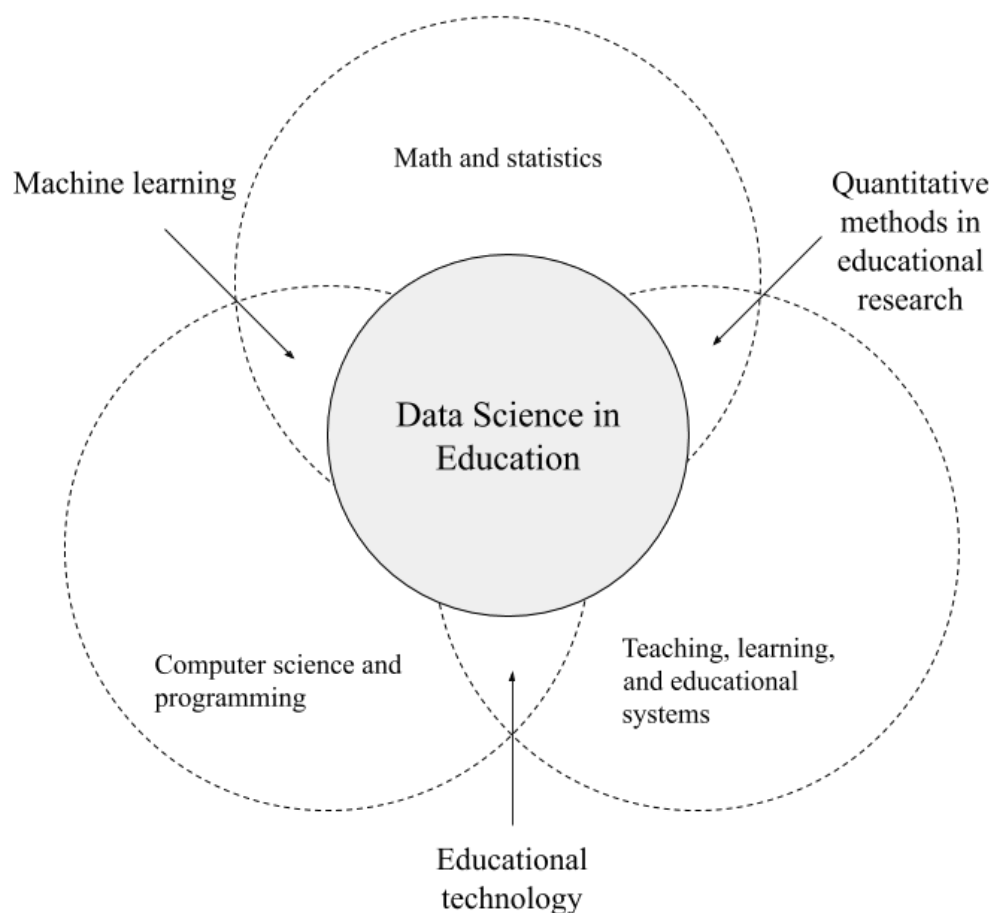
Math and statistics

Machine learning

Quantitative methods in educational research

Data Science in Education

Computer science and programming

Teaching, learning, and educational systems

Educational technology